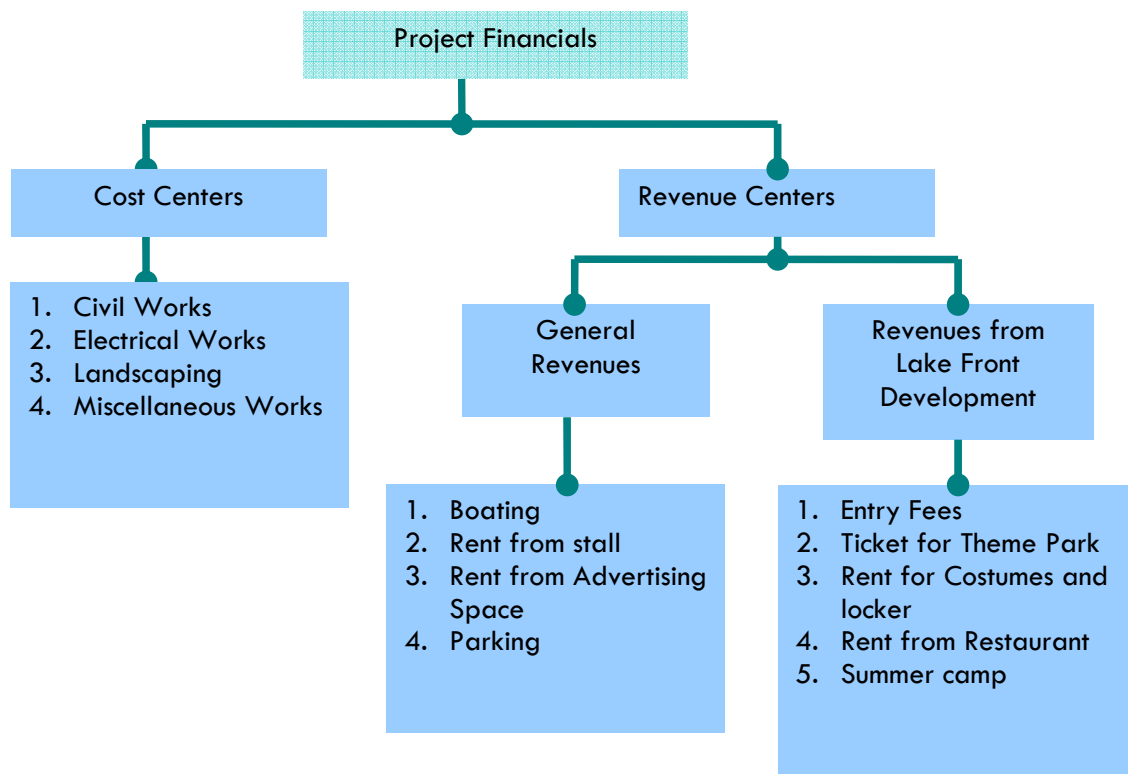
Project Financials

Cost Centers

1. Civil Works
2. Electrical Works
3. Landscaping
4. Miscellaneous Works

Revenue Centers

General Revenues

1. Boating
2. Rent from stall
3. Rent from Advertising Space
4. Parking

Revenues from Lake Front Development

1. Entry Fees
2. Ticket for Theme Park
3. Rent for Costumes and locker
4. Rent from Restaurant
5. Summer camp